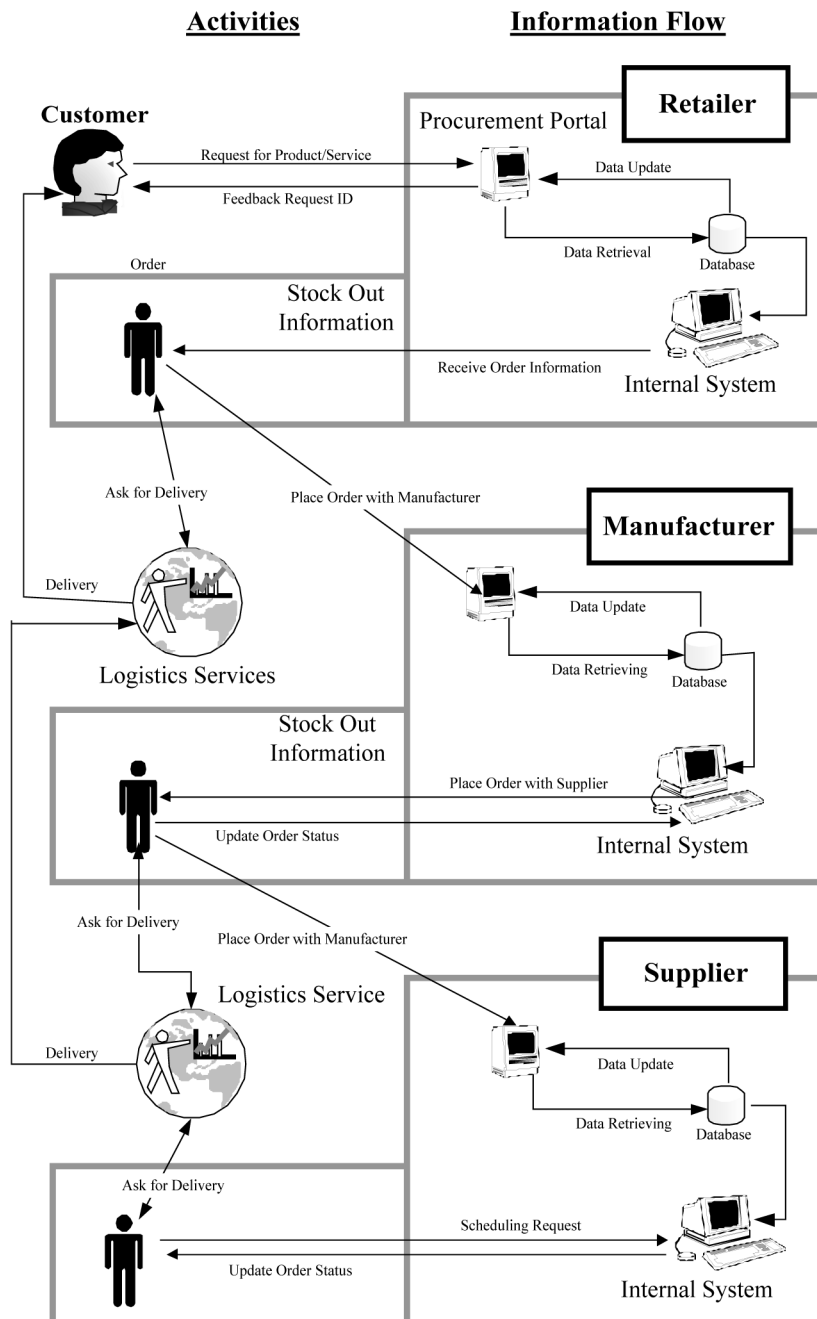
Activities

Information Flow

Customer

Retailer

Procurement Portal

Request for Product/Service

Feedback Request ID

Data Update

Data Retrieval

Database

Order

Stock Out Information

Receive Order Information

Internal System

Ask for Delivery

Place Order with Manufacturer

Manufacturer

Delivery

Data Update

Data Retrieving

Database

Logistics Services

Stock Out Information

Place Order with Supplier

Update Order Status

Internal System

Ask for Delivery

Place Order with Manufacturer

Supplier

Logistics Service

Delivery

Data Update

Data Retrieving

Database

Ask for Delivery

Scheduling Request

Update Order Status

Internal System